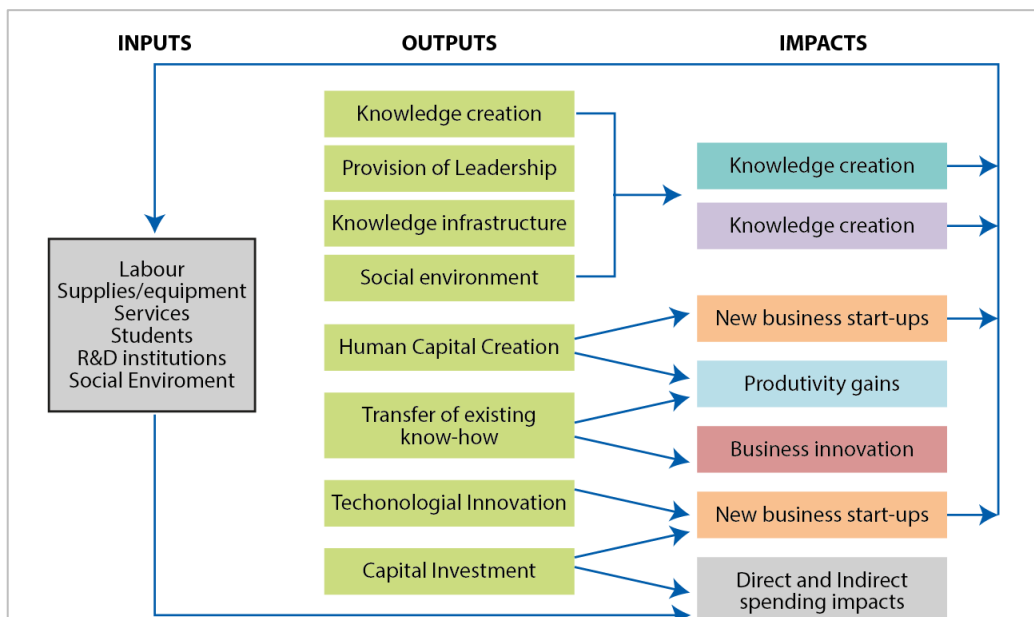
INPUTS

OUTPUTS

IMPACTS

Labour
Supplies/equipment
Services
Students
R&D institutions
Social Enviroment

Knowledge creation

Provision of Leadership

Knowledge infrastructure

Social environment

Human Capital Creation

Transfer of existing know-how

Techonologial Innovation

Capital Investment

Knowledge creation

Knowledge creation

New business start-ups

Produtivity gains

Business innovation

New business start-ups

Direct and Indirect spending impacts